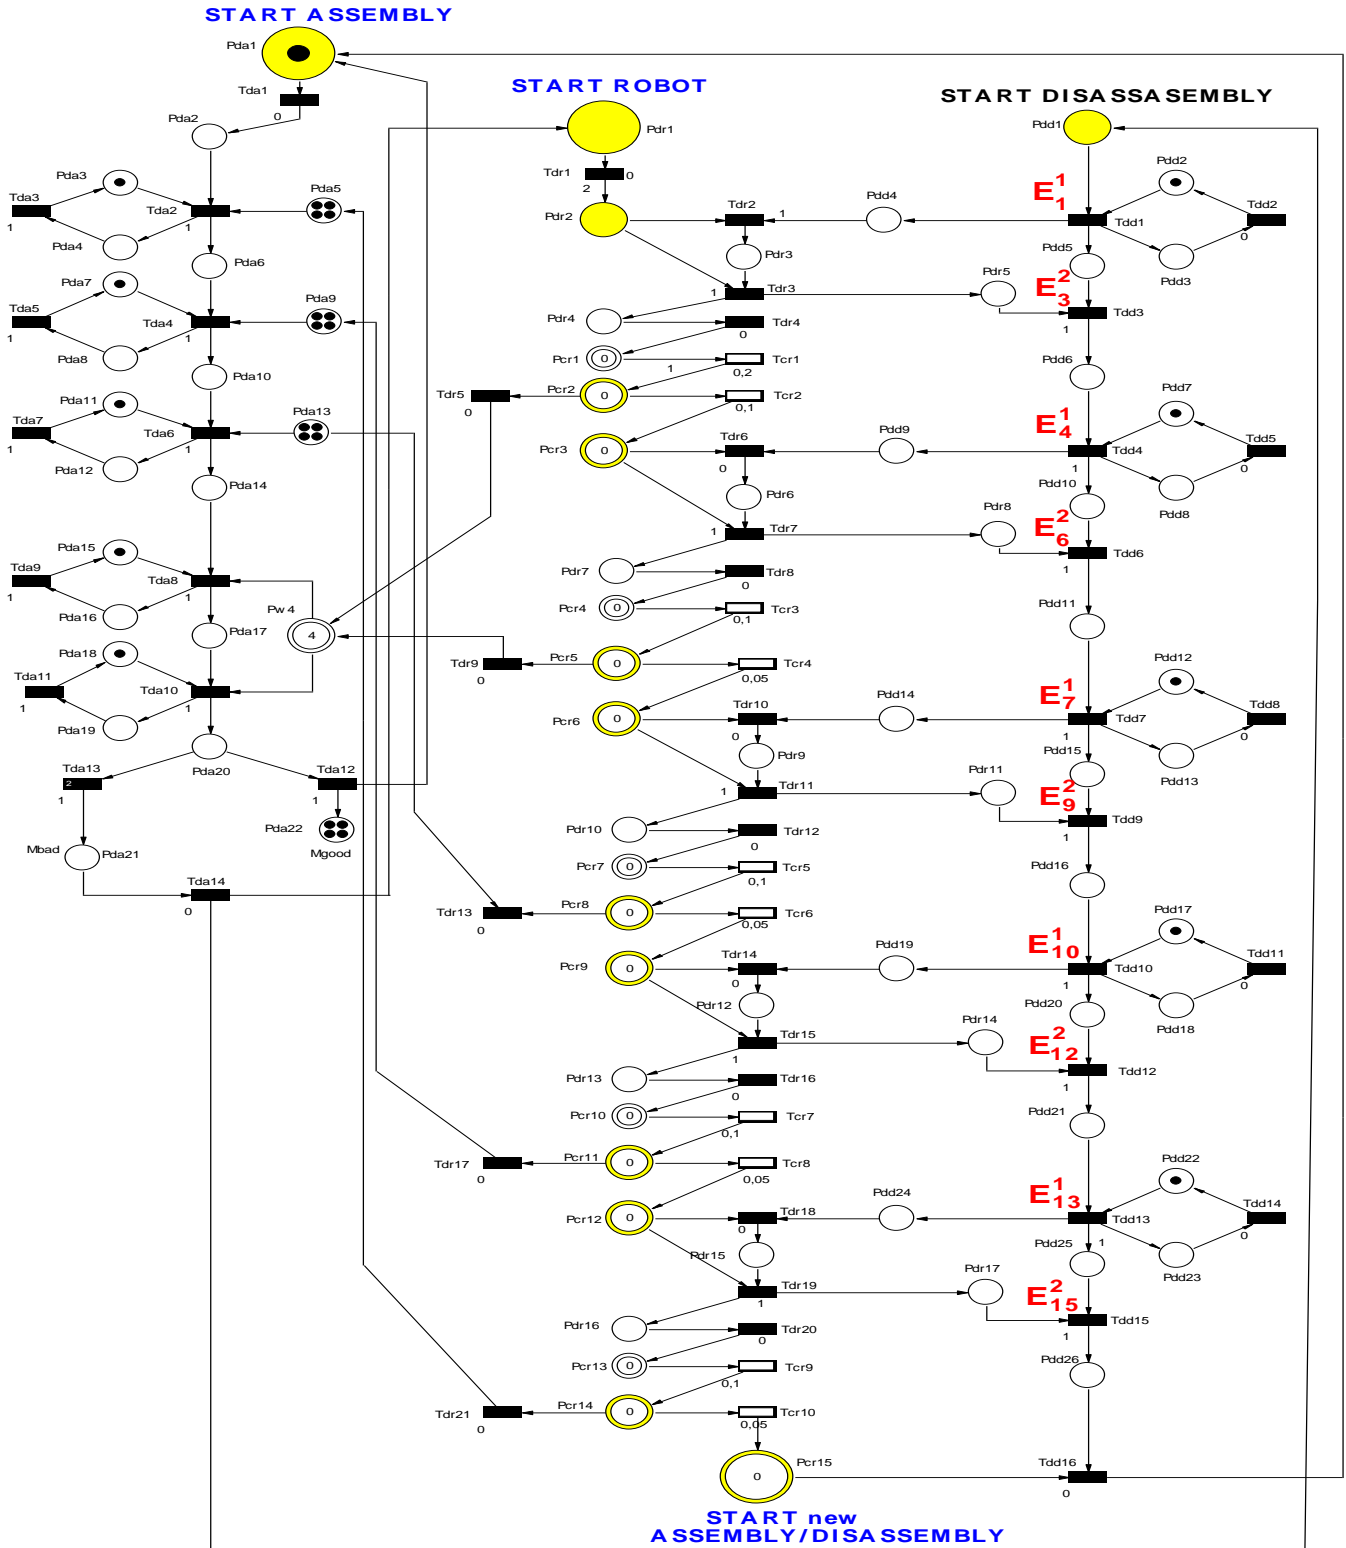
START ASSEMBLY

Pda1
Tda1
0
Pda2
Pda3
Tda3
1
Pda4
Tda2
1
Pda5
Pda6
Pda7
Tda5
1
Pda8
Tda4
1
Pda9
Pda10
Pda11
Tda7
1
Pda12
Tda6
1
Pda13
Pda14
Pda15
Tda9
1
Pda16
Tda8
1
Pw4
4
Pda17
Pda18
Tda11
1
Pda19
Tda10
1
Pda20
Tda13
2
1
Tda12
1
Pda22
Mgood
Mbad
Pda21
Tda14
0

START ROBOT

Pdr1
Tdr1
2
0
Pdr2
Tdr2
1
Pdr3
Tdr3
1
Pdr4
Tdr4
0
Pcr1
0
1
Tcr1
0,2
Tdr5
0
Pcr2
0
Tcr2
0,1
Pcr3
0
Tdr6
0
Pdr6
Tdr7
1
Pdr7
Tdr8
0
Pcr4
0
Tcr3
0,1
Tdr9
0
Pcr5
0
Tcr4
0,05
Pcr6
0
Tdr10
0
Pdr9
Tdr11
1
Pdr10
Tdr12
0
Pcr7
0
Tcr5
0,1
Tdr13
0
Pcr8
0
Tcr6
0,05
Pcr9
0
Tdr14
0
Pdr12
Tdr15
1
Pdr13
Tdr16
0
Pcr10
0
Tcr7
0,1
Tdr17
0
Pcr11
0
Tcr8
0,05
Pcr12
0
Tdr18
0
Pdr15
Tdr19
1
Pdr16
Tdr20
0
Pcr13
0
Tcr9
0,1
Tdr21
0
Pcr14
0
Tcr10
0,05
0
Pcr15

START DISASSASEMBLY

Pdd1
Pdd2
$E^1_1$
Pdd4
Tdd1
Tdd2
0
Pdd5
Pdd3
Pdr5
$E^2_3$
Tdd3
1
Pdd6
Pdd7
$E^1_4$
Pdd9
Tdd4
Tdd5
1
0
Pdd10
Pdd8
Pdr8
$E^2_6$
Tdd6
1
Pdd11
Pdd12
$E^1_7$
Pdd14
Tdd7
Tdd8
1
0
Pdd15
Pdd13
Pdr11
$E^2_9$
Tdd9
1
Pdd16
Pdd17
$E^1_{10}$
Pdd19
Tdd10
Tdd11
1
0
Pdd20
Pdd18
Pdr14
$E^2_{12}$
Tdd12
1
Pdd21
Pdd22
$E^1_{13}$
Pdd24
Tdd13
Tdd14
1
0
Pdd25
Pdd23
Pdr17
$E^2_{15}$
Tdd15
1
Pdd26
Tdd16
0

START new
ASSEMBLY/DISASSEMBLY